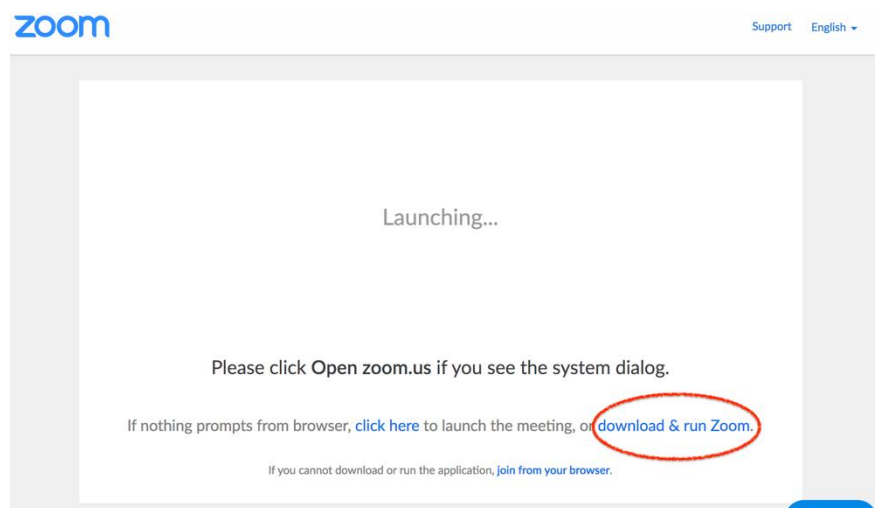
zoom

Support English

Launching...

Please click Open zoom.us if you see the system dialog.

If nothing prompts from browser, click here to launch the meeting, or download & run Zoom.

If you cannot download or run the application, join from your browser.